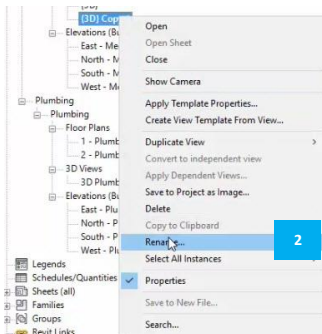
{3D}
(3D) Copy
Elevations (Bu
East - Me
North - M
South - M
West - Me
Plumbing
Plumbing
Floor Plans
1 - Plumb
2 - Plumb
3D Views
3D Plumb
Elevations (Bu
East - Plu
North - P
South - P
West - Plu
Legends
Schedules/Quantities
Sheets (all)
Families
Groups
Revit Links

Open
Open Sheet
Close
Show Camera
Apply Template Properties...
Create View Template From View...
Duplicate View
Convert to independent view
Apply Dependent Views...
Save to Project as Image...
Delete
Copy to Clipboard
Rename...
Select All Instances
Properties
Save to New File...
Search...

2